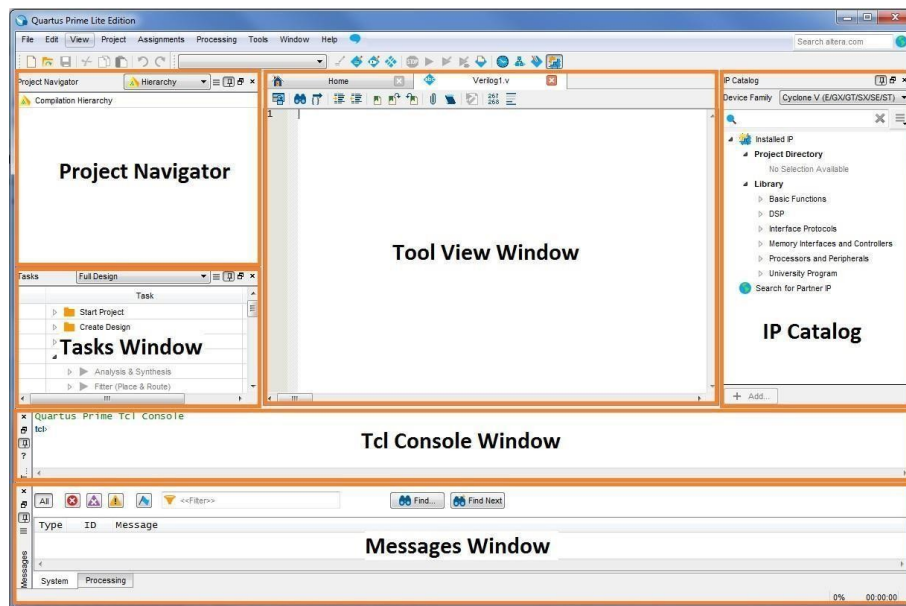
Quartus Prime Lite Edition

File Edit View Project Assignments Processing Tools Window Help

Search altera.com

Project Navigator Hierarchy

Compilation Hierarchy

Project Navigator

Home Verilog1.v

1

Tool View Window

IP Catalog

Device Family Cyclone V (E/GX/GT/SX/SE/ST)

Installed IP
Project Directory
No Selection Available
Library
Basic Functions
DSP
Interface Protocols
Memory Interfaces and Controllers
Processors and Peripherals
University Program
Search for Partner IP

IP Catalog

+ Add...

Tasks Full Design

Task

Start Project
Create Design

Tasks Window

Analysis & Synthesis
Fitter (Place & Route)

Quartus Prime Tcl Console
tcl>

Tcl Console Window

All <<Filter>> Find... Find Next

Type ID Message

Messages Window

Messages

System Processing

0% 00:00:00